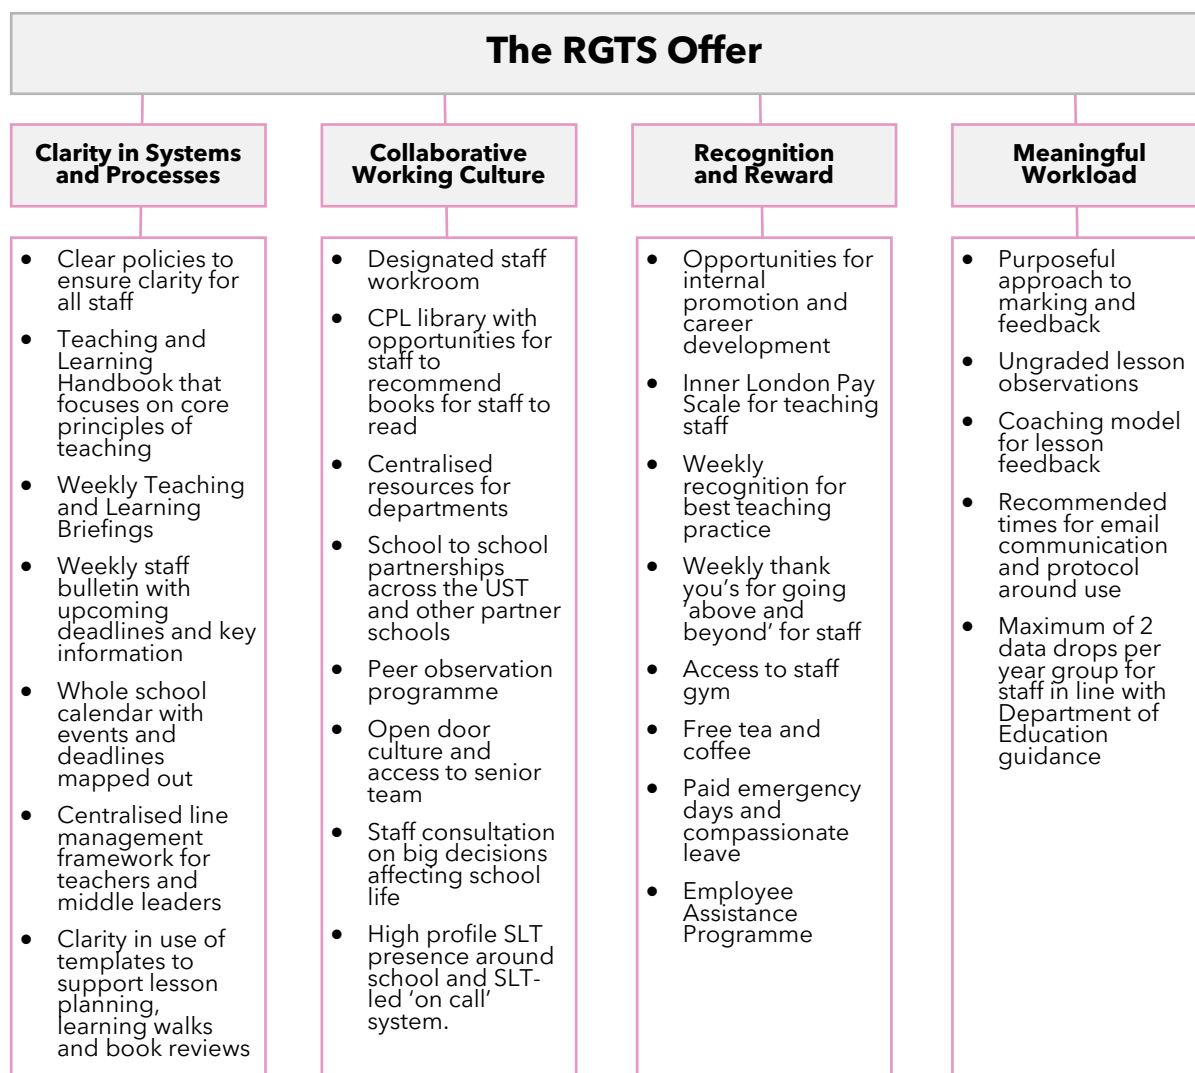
The RGTS Offer

Clarity in Systems and Processes

- Clear policies to ensure clarity for all staff
- Teaching and Learning Handbook that focuses on core principles of teaching
- Weekly Teaching and Learning Briefings
- Weekly staff bulletin with upcoming deadlines and key information
- Whole school calendar with events and deadlines mapped out
- Centralised line management framework for teachers and middle leaders
- Clarity in use of templates to support lesson planning, learning walks and book reviews

Collaborative Working Culture

- Designated staff workroom
- CPL library with opportunities for staff to recommend books for staff to read
- Centralised resources for departments
- School to school partnerships across the UST and other partner schools
- Peer observation programme
- Open door culture and access to senior team
- Staff consultation on big decisions affecting school life
- High profile SLT presence around school and SLT-led 'on call' system.

Recognition and Reward

- Opportunities for internal promotion and career development
- Inner London Pay Scale for teaching staff
- Weekly recognition for best teaching practice
- Weekly thank you's for going 'above and beyond' for staff
- Access to staff gym
- Free tea and coffee
- Paid emergency days and compassionate leave
- Employee Assistance Programme

Meaningful Workload

- Purposeful approach to marking and feedback
- Ungraded lesson observations
- Coaching model for lesson feedback
- Recommended times for email communication and protocol around use
- Maximum of 2 data drops per year group for staff in line with Department of Education guidance